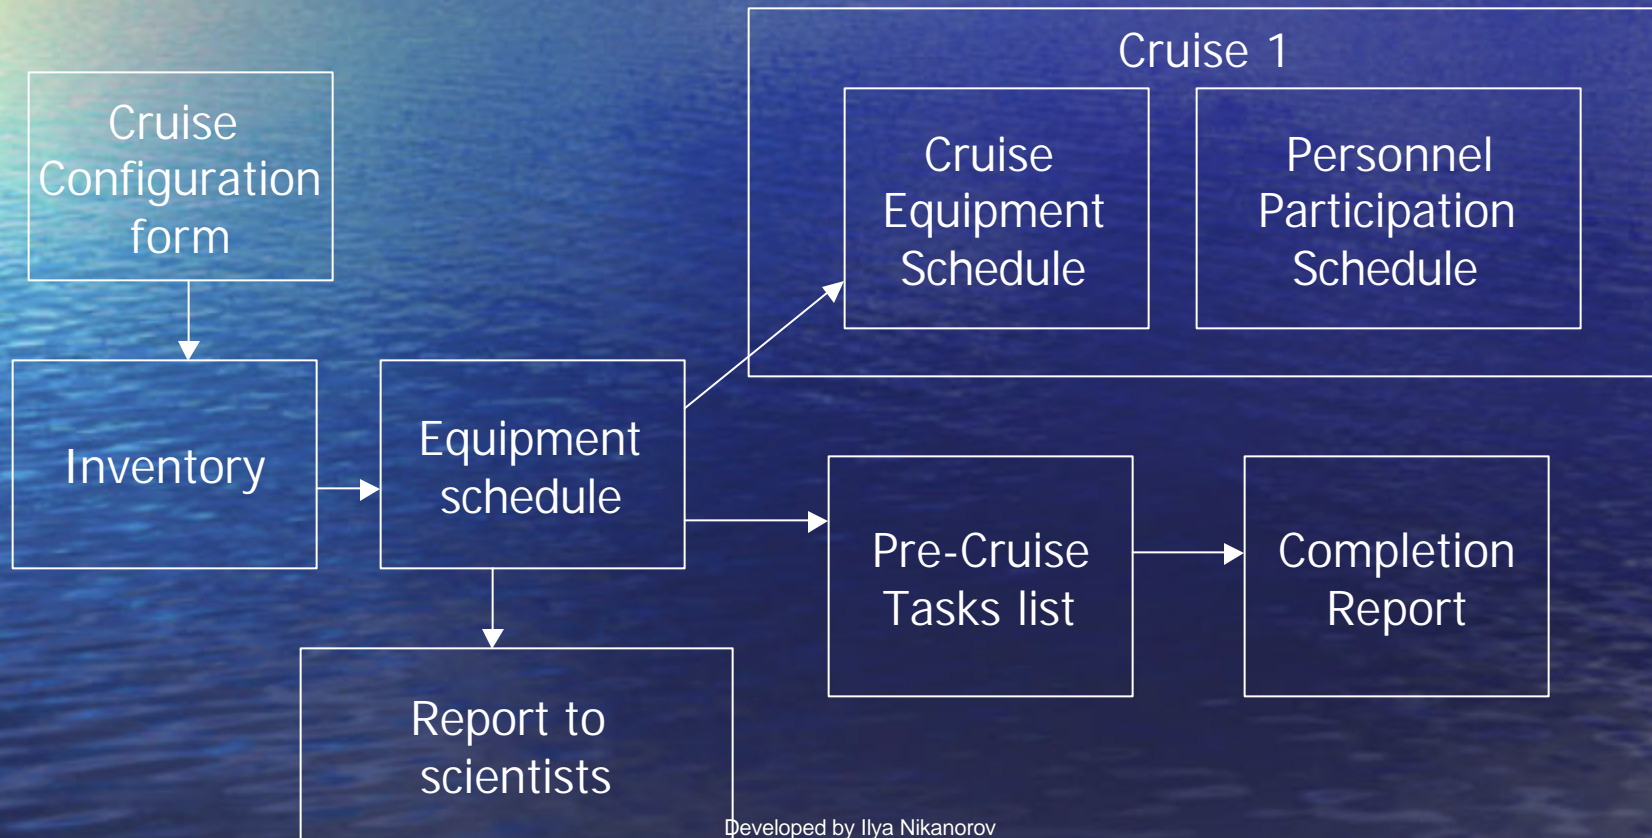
Cruise Configuration form

Inventory

Equipment schedule

Report to scientists

Cruise 1

Cruise Equipment Schedule

Personnel Participation Schedule

Pre-Cruise Tasks list

Completion Report

Developed by Ilya Nikanorov